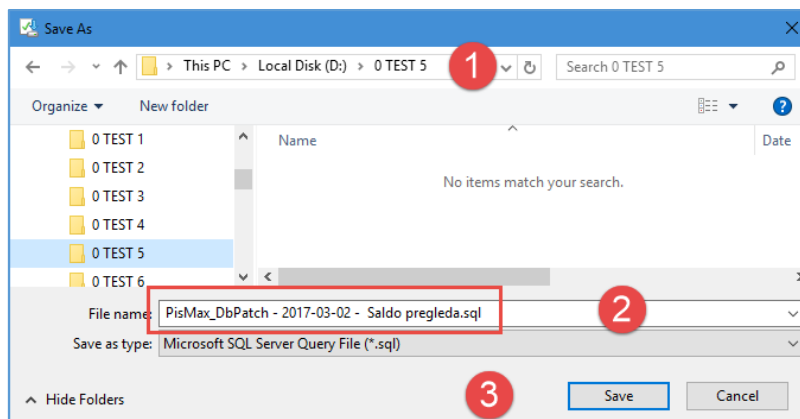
Save As

This PC > Local Disk (D:) > 0 TEST 5

1

Search 0 TEST 5

Organize ▾ New folder

?

0 TEST 1
0 TEST 2
0 TEST 3
0 TEST 4
0 TEST 5
0 TEST 6

Name

Date

No items match your search.

File name: PisMax_DbPatch - 2017-03-02 - Saldo pregleda.sql

2

Save as type: Microsoft SQL Server Query File (*.sql)

Hide Folders

3

Save

Cancel